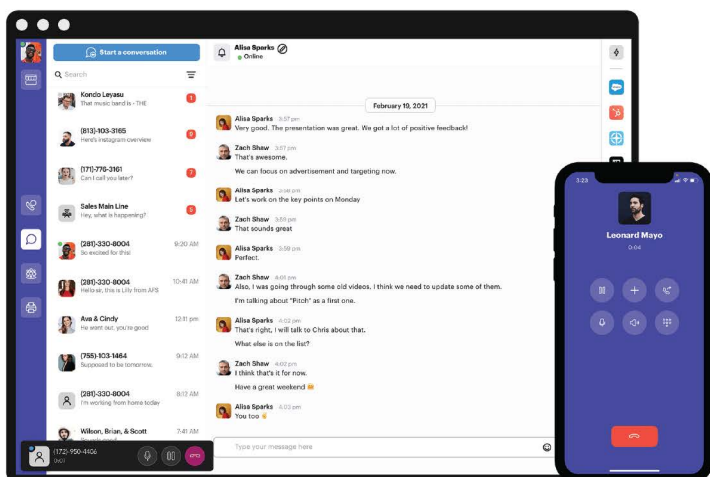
Start a conversation

Search

Kondo Leyasu
That music band is - THE
1

(813)-103-3165
Here's instagram overview
8

(171)-776-3161
Can I call you later?
7

Sales Main Line
Hey, what is happening?
5

(281)-330-8004
So excited for this!
9:20 AM

(281)-330-8004
Hello sir, this is Lilly from AFS
10:41 AM

Ava & Cindy
He went out, you're good
12:11 pm

(755)-103-1464
Supposed to be tomorrow.
9:12 AM

(281)-330-8004
I'm working from home today
8:12 AM

Wilson, Brian, & Scott
7:41 AM

(172)-950-4406
0:43

Alisa Sparks
Online

February 10, 2021

Alisa Sparks 3:57 pm
Very good. The presentation was great. We got a lot of positive feedback!

Zach Shaw 3:57 pm
That's awesome.

We can focus on advertisement and targeting now.

Alisa Sparks 3:58 pm
Let's work on the key points on Monday

Zach Shaw 3:59 pm
That sounds great

Alisa Sparks 3:59 pm
Perfect.

Zach Shaw 4:01 pm
Also, I was going through some old videos. I think we need to update some of them.

I'm talking about "Pitch" as a first one.

Alisa Sparks 4:02 pm
That's right, I will talk to Chris about that.

What else is on the list?

Zach Shaw 4:02 pm
I think that's it for now.

Have a great weekend

Alisa Sparks 4:03 pm
You too

Type your message here

3:23

Leonard Mayo
0:04